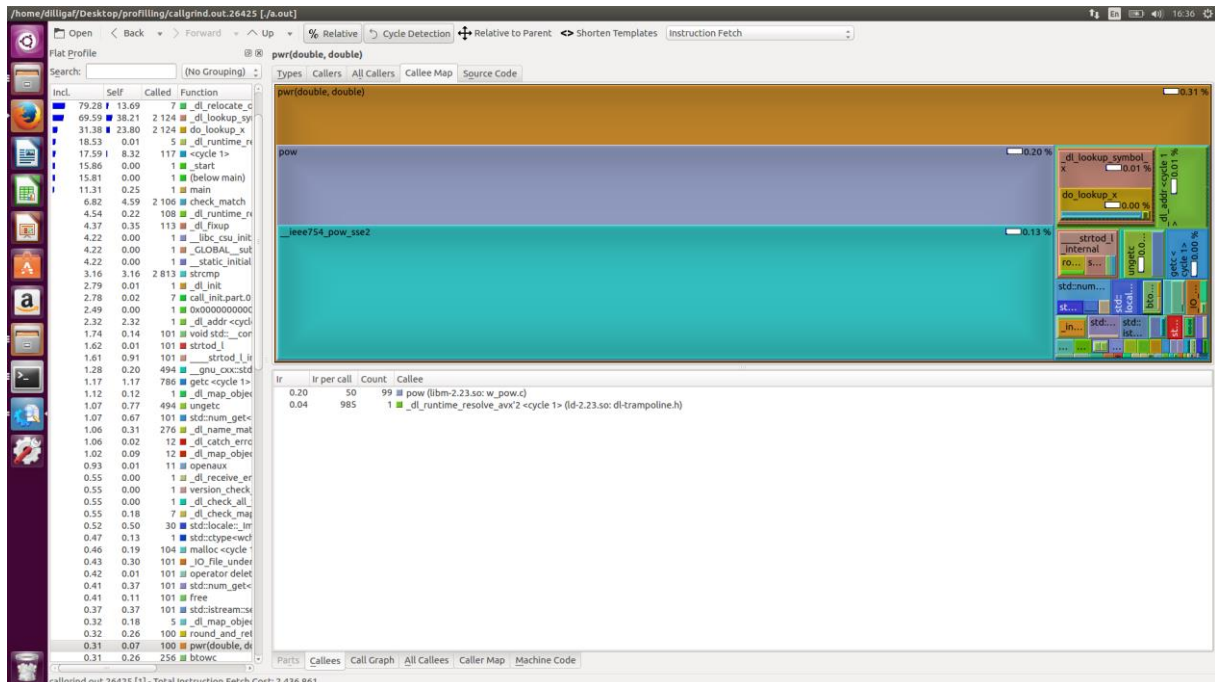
/home/dilligaf/Desktop/profilling/callgrind.out.26425 [./a.out]

En 16:36

Open Back Forward Up % Relative Cycle Detection Relative to Parent Shorten Templates Instruction Fetch

Flat Profile

Search: (No Grouping)

| Incl. | Self | Called | Function |
|---|---|---|---|
| 79.28 | 13.69 | 7 | _dl_relocate_c |
| 69.59 | 38.21 | 2 124 | _dl_lookup_sy |
| 31.38 | 23.80 | 2 124 | do_lookup_x |
| 18.53 | 0.01 | 5 | _dl_runtime_re |
| 17.59 | 8.32 | 117 | <cycle 1> |
| 15.86 | 0.00 | 1 | _start |
| 15.81 | 0.00 | 1 | (below main) |
| 11.31 | 0.25 | 1 | main |
| 6.82 | 4.59 | 2 106 | check_match |
| 4.54 | 0.22 | 108 | _dl_runtime_re |
| 4.37 | 0.35 | 113 | _dl_fixup |
| 4.22 | 0.00 | 1 | __libc_csu_init |
| 4.22 | 0.00 | 1 | _GLOBAL__sub |
| 4.22 | 0.00 | 1 | __static_initial |
| 3.16 | 3.16 | 2 813 | strcmp |
| 2.79 | 0.01 | 1 | _dl_init |
| 2.78 | 0.02 | 7 | call_init.part.0 |
| 2.49 | 0.00 | 1 | 0x000000000000 |
| 2.32 | 2.32 | 1 | _dl_addr <cycl |
| 1.74 | 0.14 | 101 | void std::__cor |
| 1.62 | 0.01 | 101 | strtod_l |
| 1.61 | 0.91 | 101 | ____strtod_l_ir |
| 1.28 | 0.20 | 494 | __gnu_cxx::std |
| 1.17 | 1.17 | 786 | getc <cycle 1> |
| 1.12 | 0.12 | 1 | _dl_map_objec |
| 1.07 | 0.77 | 494 | ungetc |
| 1.07 | 0.67 | 101 | std::num_get< |
| 1.06 | 0.31 | 276 | _dl_name_mat |
| 1.06 | 0.02 | 12 | _dl_catch_erro |
| 1.02 | 0.09 | 12 | _dl_map_objec |
| 0.93 | 0.01 | 11 | openaux |
| 0.55 | 0.00 | 1 | _dl_receive_er |
| 0.55 | 0.00 | 1 | version_check_ |
| 0.55 | 0.00 | 1 | _dl_check_all_ |
| 0.55 | 0.18 | 7 | _dl_check_map |
| 0.52 | 0.50 | 30 | std::locale::_Im |
| 0.47 | 0.13 | 1 | std::ctype<wch |
| 0.46 | 0.19 | 104 | malloc <cycle 1 |
| 0.43 | 0.30 | 101 | _IO_file_under |
| 0.42 | 0.01 | 101 | operator delet |
| 0.41 | 0.37 | 101 | std::num_get< |
| 0.41 | 0.11 | 101 | free |
| 0.37 | 0.37 | 101 | std::istream::se |
| 0.32 | 0.18 | 5 | _dl_map_objec |
| 0.32 | 0.26 | 100 | round_and_ret |
| 0.31 | 0.07 | 100 | pwr(double, do |
| 0.31 | 0.26 | 256 | btowc |

pwr(double, double)

Types Callers All Callers Callee Map Source Code

pwr(double, double) 0.31 %
pow 0.20 %
_dl_lookup_symbol_x 0.01 %
do_lookup_x 0.00 %
_dl_addr <cycle 1> 0.01 %
__ieee754_pow_sse2 0.13 %
__strtod_l_internal
ro... s...
ungetc
getc <cycle 1> 0.00 %
std::num...
st...
local...
bto...
IO_
_in...
std::...
std:: ist...

| Ir | Ir per call | Count | Callee |
|---|---|---|---|
| 0.20 | 50 | 99 | pow (libm-2.23.so: w_pow.c) |
| 0.04 | 985 | 1 | _dl_runtime_resolve_avx'2 <cycle 1> (ld-2.23.so: dl-trampoline.h) |

Parts Callees Call Graph All Callees Caller Map Machine Code

callgrind.out.26425 [1] - Total Instruction Fetch Cost: 2 436 861